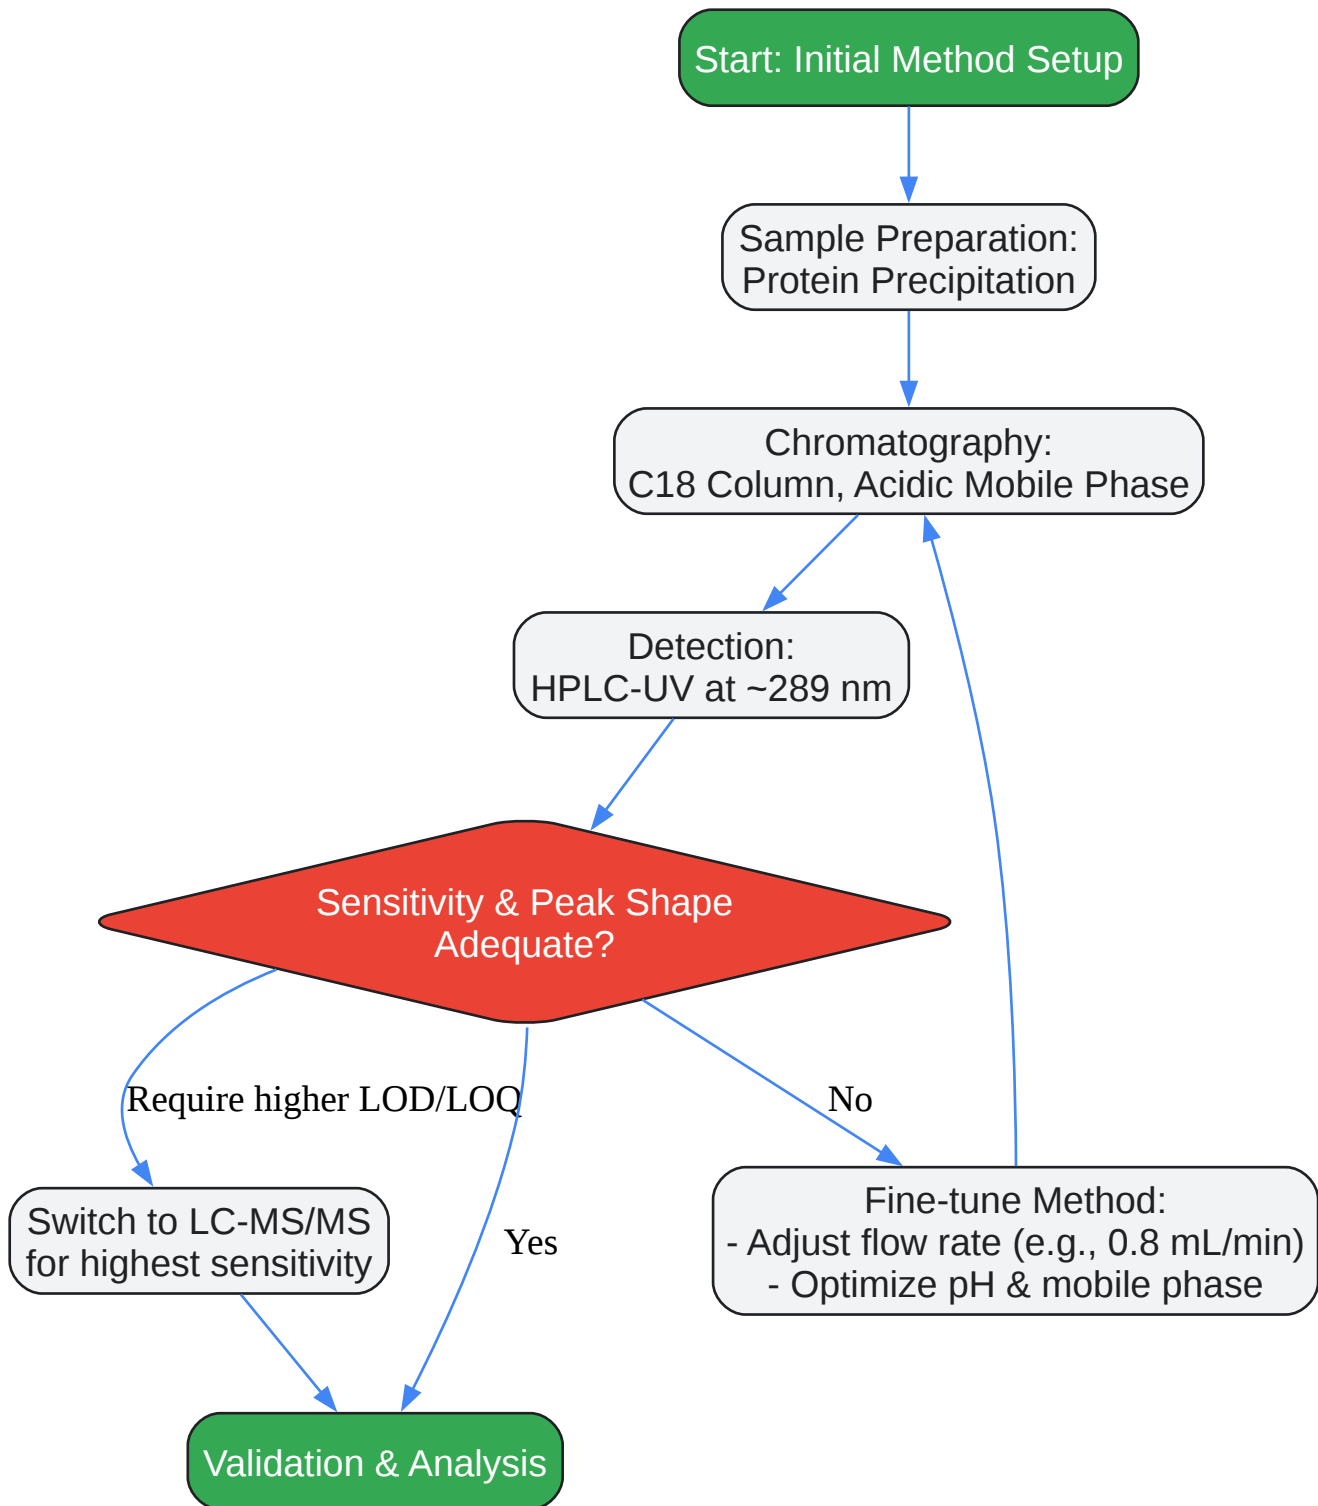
Start: Initial Method Setup

Sample Preparation:
Protein Precipitation

Chromatography:
C18 Column, Acidic Mobile Phase

Detection:
HPLC-UV at ~289 nm

Sensitivity & Peak Shape
Adequate?

Require higher LOD/LOQ

No

Yes

Switch to LC-MS/MS
for highest sensitivity

Fine-tune Method:
- Adjust flow rate (e.g., 0.8 mL/min)
- Optimize pH & mobile phase

Validation & Analysis